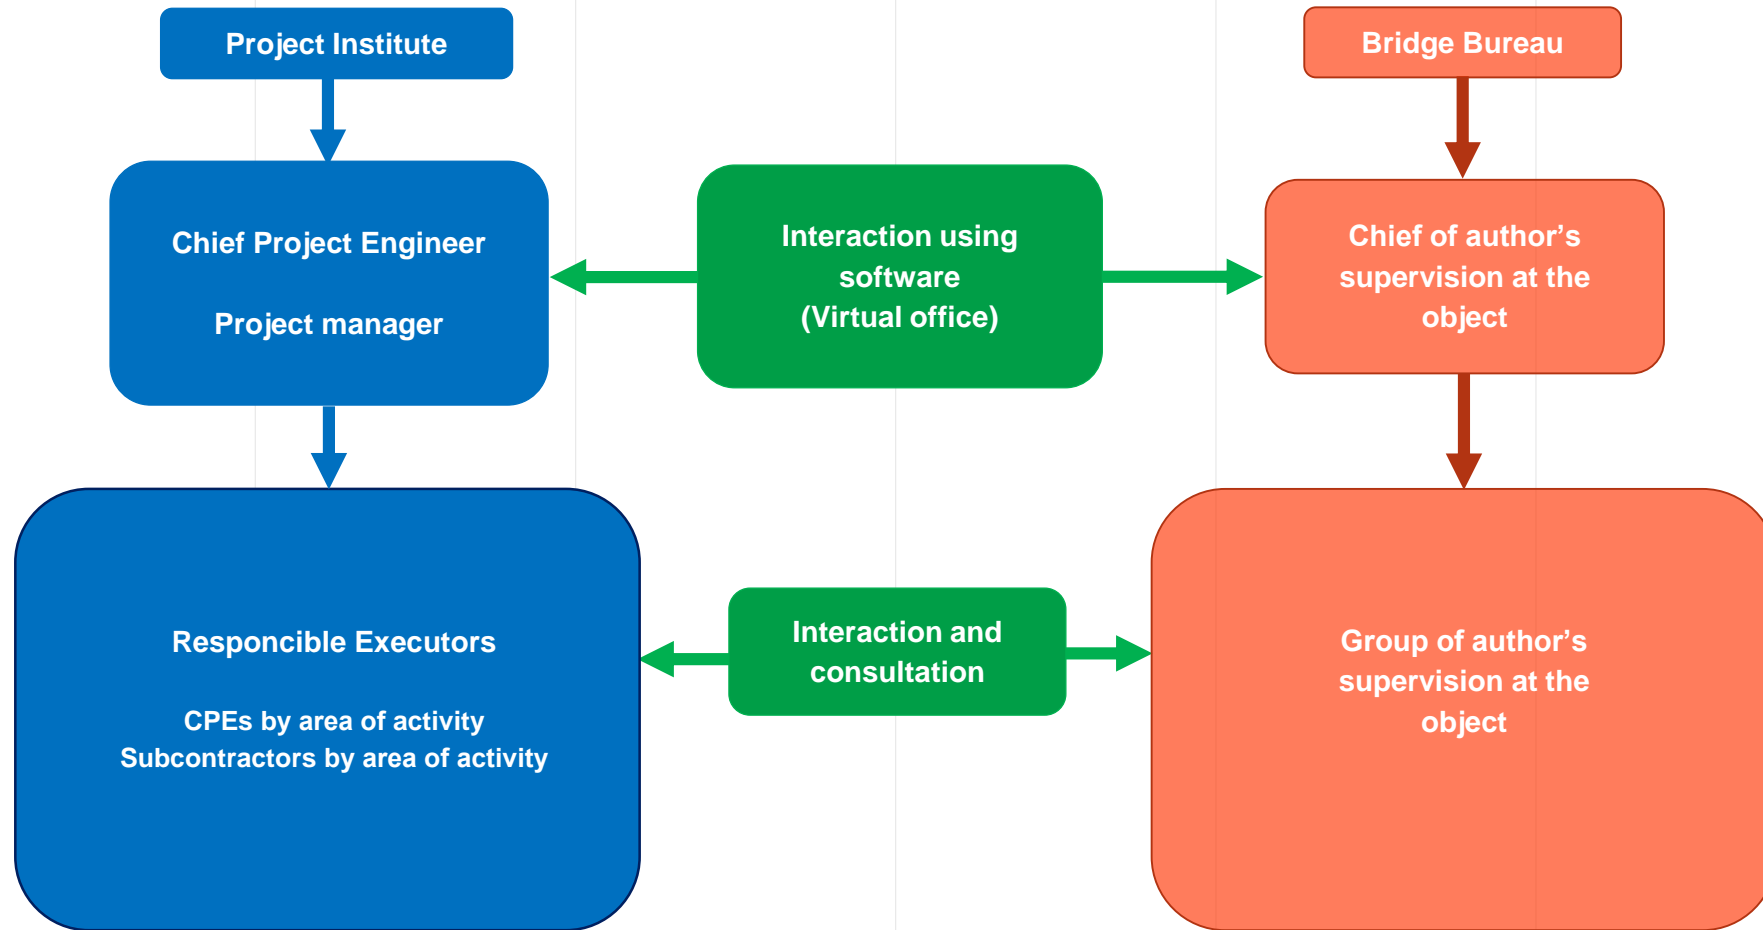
Project Institute

Bridge Bureau

Chief Project Engineer

Project manager

Interaction using software (Virtual office)

Chief of author’s supervision at the object

Responcible Executors

CPEs by area of activity
Subcontractors by area of activity

Interaction and consultation

Group of author’s supervision at the object